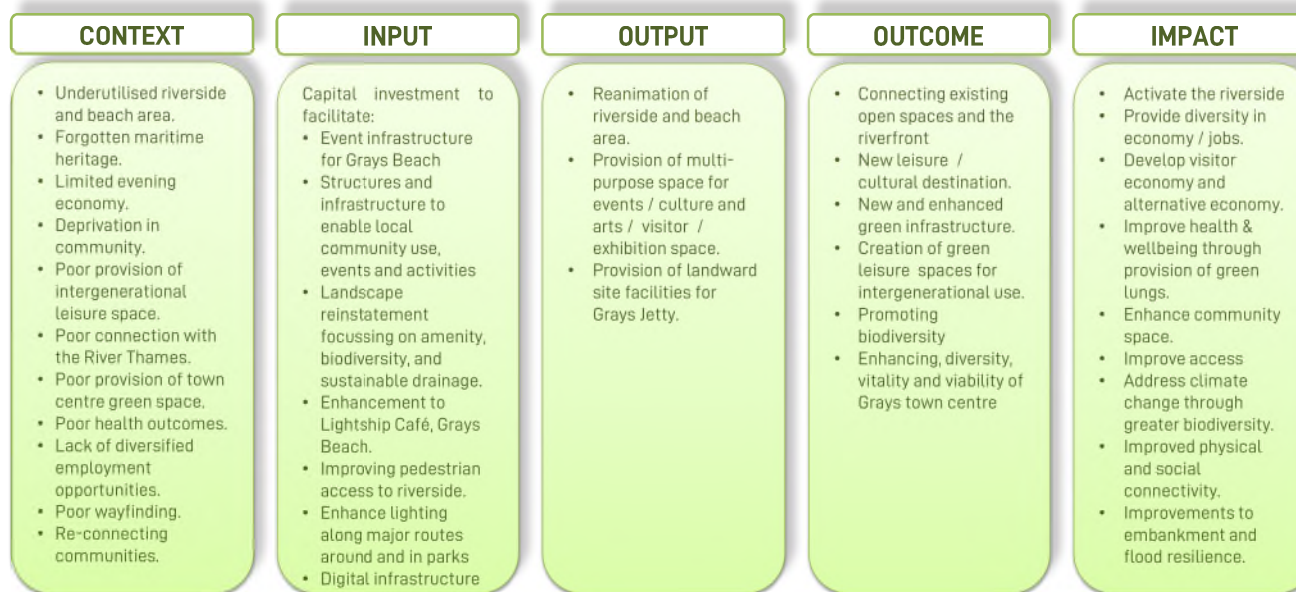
CONTEXT

- Underutilised riverside and beach area.
- Forgotten maritime heritage.
- Limited evening economy.
- Deprivation in community.
- Poor provision of intergenerational leisure space.
- Poor connection with the River Thames.
- Poor provision of town centre green space.
- Poor health outcomes.
- Lack of diversified employment opportunities.
- Poor wayfinding.
- Re-connecting communities.

INPUT

Capital investment to facilitate:
- Event infrastructure for Grays Beach
- Structures and infrastructure to enable local community use, events and activities
- Landscape reinstatement focussing on amenity, biodiversity, and sustainable drainage.
- Enhancement to Lightship Café, Grays Beach.
- Improving pedestrian access to riverside.
- Enhance lighting along major routes around and in parks
- Digital infrastructure

OUTPUT

- Reanimation of riverside and beach area.
- Provision of multi-purpose space for events / culture and arts / visitor / exhibition space.
- Provision of landward site facilities for Grays Jetty.

OUTCOME

- Connecting existing open spaces and the riverfront
- New leisure / cultural destination.
- New and enhanced green infrastructure.
- Creation of green leisure spaces for intergenerational use.
- Promoting biodiversity
- Enhancing, diversity, vitality and viability of Grays town centre

IMPACT

- Activate the riverside
- Provide diversity in economy / jobs.
- Develop visitor economy and alternative economy.
- Improve health & wellbeing through provision of green lungs.
- Enhance community space.
- Improve access
- Address climate change through greater biodiversity.
- Improved physical and social connectivity.
- Improvements to embankment and flood resilience.